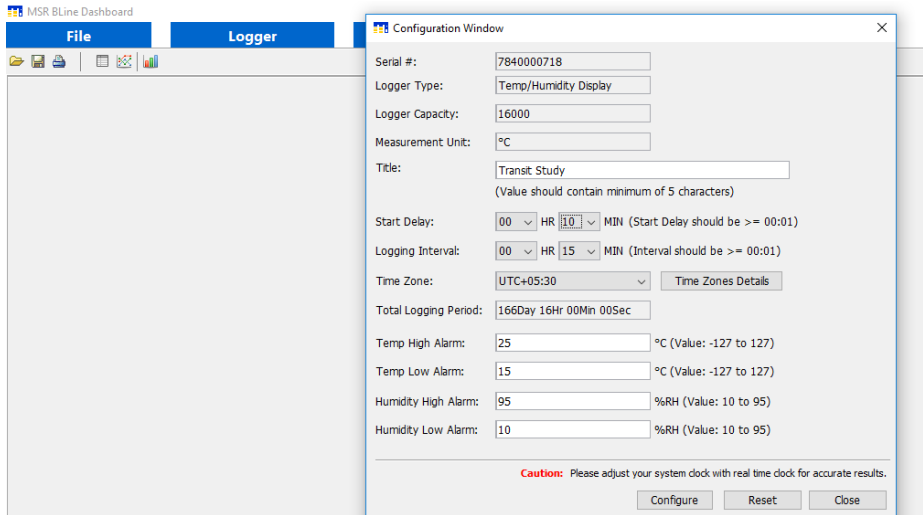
MSR BLine Dashboard

File

Logger

Configuration Window

Serial #: 7840000718

Logger Type: Temp/Humidity Display

Logger Capacity: 16000

Measurement Unit: °C

Title: Transit Study

(Value should contain minimum of 5 characters)

Start Delay: 00 HR 10 MIN (Start Delay should be >= 00:01)

Logging Interval: 00 HR 15 MIN (Interval should be >= 00:01)

Time Zone: UTC+05:30 Time Zones Details

Total Logging Period: 166Day 16Hr 00Min 00Sec

Temp High Alarm: 25 °C (Value: -127 to 127)

Temp Low Alarm: 15 °C (Value: -127 to 127)

Humidity High Alarm: 95 %RH (Value: 10 to 95)

Humidity Low Alarm: 10 %RH (Value: 10 to 95)

Caution: Please adjust your system clock with real time clock for accurate results.

Configure Reset Close